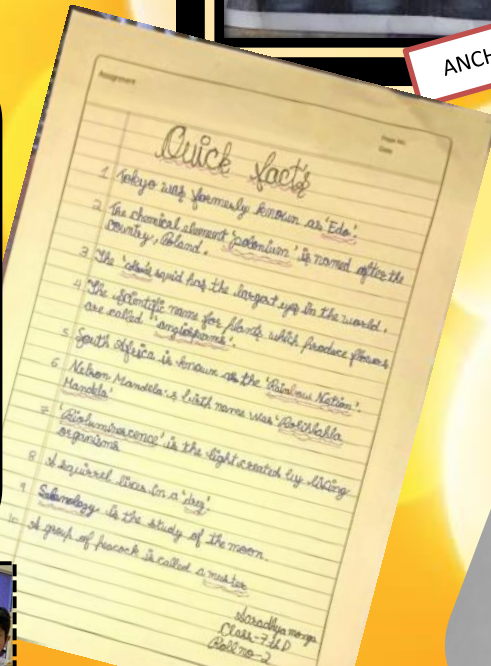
ANCH

Assignment

Page No.
Date

Quick facts

1 Tokyo was formerly known as 'Edo'.

2 The chemical element 'polonium' is named after the country, Poland.

3 The 'clossal squid' has the largest eye in the world.

4 The scientific name for plants which produce flowers are called 'angiosperms'.

5 South Africa is known as the 'Rainbow Nation'.

6 Nelson Mandela's birth name was 'Rolihlahla Mandela'.

7 'Bioluminescence' is the light created by living organisms.

8 A squirrel lives in a 'drey'.

9 Selenology is the study of the moon.

10 A group of peacock is called a muster.

Aaradhya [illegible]
Class-7 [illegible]
Roll no-2